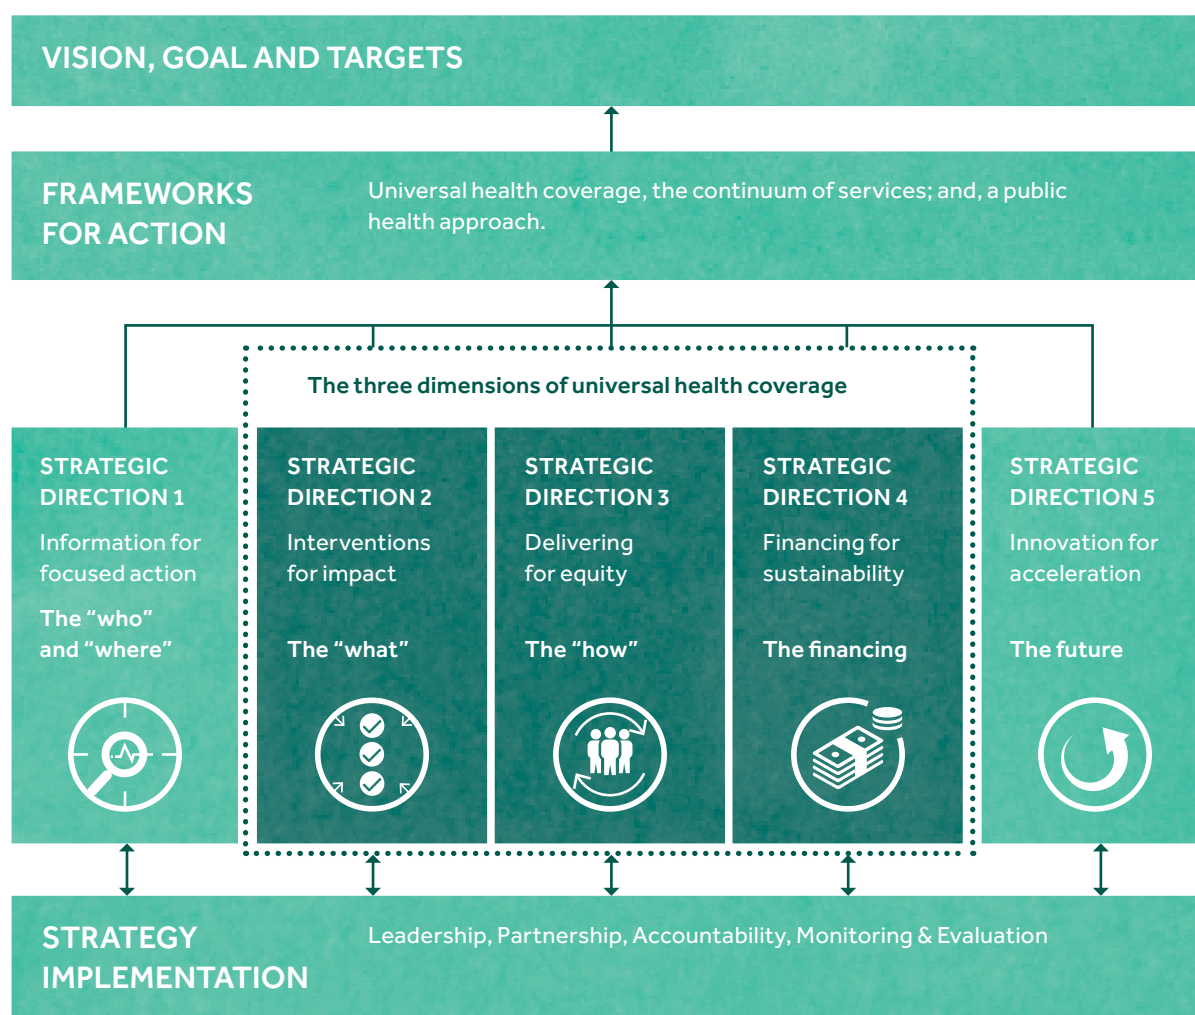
VISION, GOAL AND TARGETS

FRAMEWORKS FOR ACTION

Universal health coverage, the continuum of services; and, a public health approach.

The three dimensions of universal health coverage

STRATEGIC DIRECTION 1

Information for focused action

The "who" and "where"

STRATEGIC DIRECTION 2

Interventions for impact

The "what"

STRATEGIC DIRECTION 3

Delivering for equity

The "how"

STRATEGIC DIRECTION 4

Financing for sustainability

The financing

STRATEGIC DIRECTION 5

Innovation for acceleration

The future

STRATEGY IMPLEMENTATION

Leadership, Partnership, Accountability, Monitoring & Evaluation